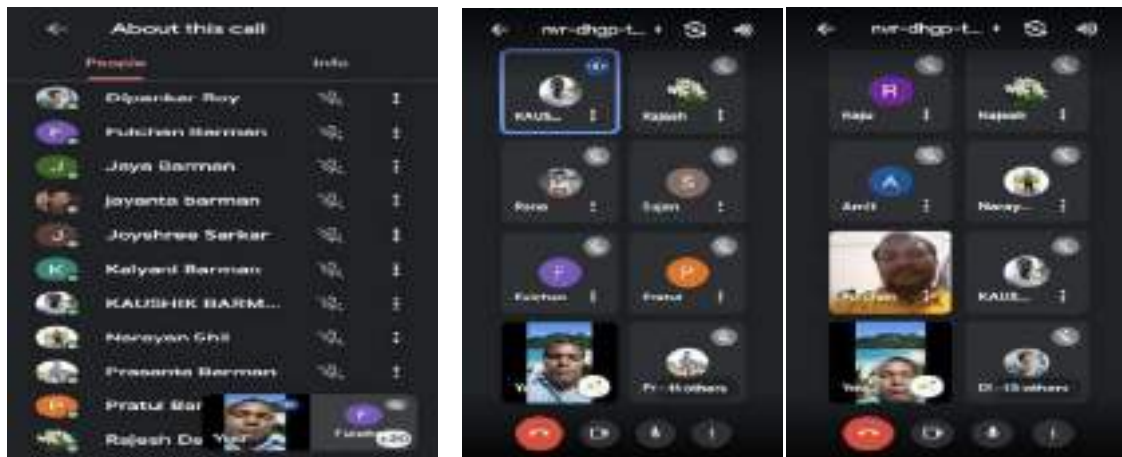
About this call

People

Info

Dipankar Roy

Fulchan Barman

Jaya Barman

Jayanta Barman

Joyshree Sarkar

Kalyani Barman

KAUSHIK BARM...

Narayan Shil

Prasanta Barman

Pratul Bar

Rajesh De

You

Fulch

+20

nvr-dhgp-t...

KAUS...

Rajesh

Pono

Sajan

Fulchan

Pratul

You

Pr - 6 others

nvr-dhgp-t...

Raju

Rajesh

Amit

Naray...

Fulchan

KAUS...

You

Di - 13 others